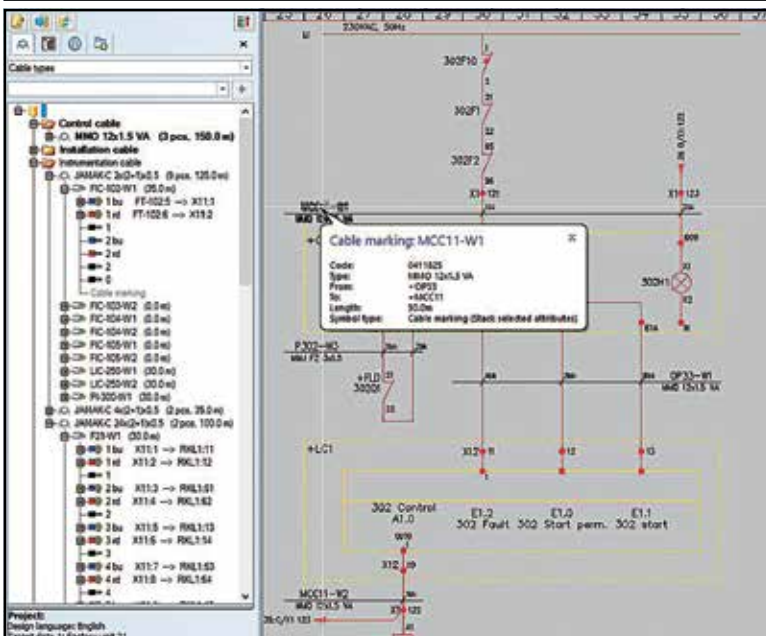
Cable types

Control cable
MMO 12x1.5 VA (3 pcs. 150.0 m)
Installation cable
Instrumentation cable
JAMAKC 2x(2+1)x0.5 (9 pcs. 120.0 m)
FIC-102-W1 (35.0 m)
1 bu FT-102:5 --> X11:1
1 rd FT-102:6 --> X11:2
1
2 bu
2 rd
2
0
Cable marking
FIC-103-W2 (0.0 m)
FIC-104-W1 (0.0 m)
FIC-104-W2 (0.0 m)
FIC-105-W1 (0.0 m)
FIC-105-W2 (0.0 m)
LIC-250-W1 (30.0 m)
LIC-250-W2 (30.0 m)
PI-300-W1 (30.0 m)
JAMAKC 4x(2+1)x0.5 (2 pcs. 35.0 m)
JAMAKC 24x(2+1)x0.5 (2 pcs. 100.0 m)
F29-W1 (30.0 m)
1 bu X11:1 --> RKL1:11
1 rd X11:2 --> RKL1:12
1
2 bu X11:3 --> RKL1:51
2 rd X11:4 --> RKL1:62
2
3 bu X11:5 --> RKL1:13
3 rd X11:6 --> RKL1:14
3
4 bu X11:7 --> RKL1:53
4 rd X11:8 --> RKL1:64
4

Project:
Design language: English
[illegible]

25 26 27 28 29 30 31 32 33 34 35 36 37
230VAC, 50Hz
302F10
302F1
302F2
X1 121
X1 123
MCC11-W1
302H1
Cable marking: MCC11-W1
Code: 0411625
Type: MMO 12x1.5 VA
From: +OP33
To: +MCC11
Length: 30.0m
Symbol type: Cable marking (Stack selected attributes)
P302-W2
MMJ 2x0.5
+FLD
302Q1
OP33-W1
MMO 12x1.5 VA
+LC1
302 Control A1.0
E1.2 302 Fault
E1.0 302 Start perm.
E1.1 302 start
X12
MCC11-W2
MMO 12x1.5 VA
X1 122
26:C/11 122